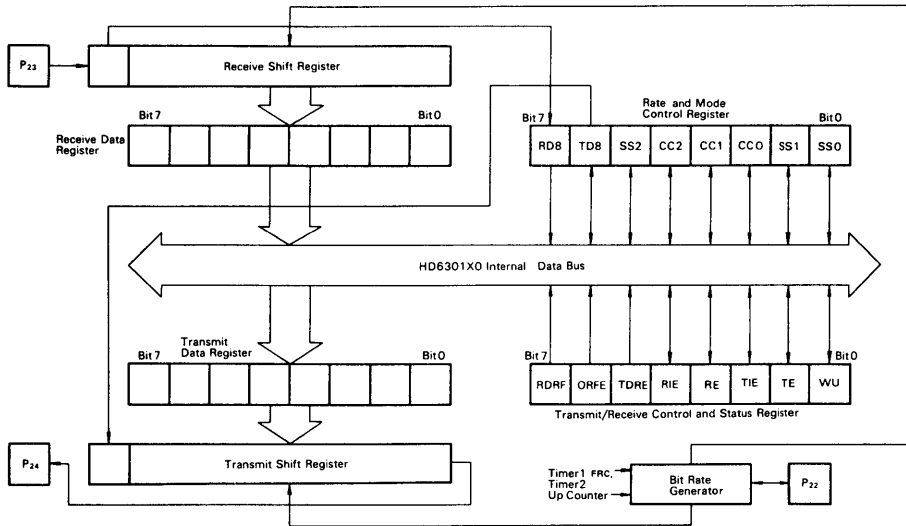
$P_{23}$

Receive Shift Register

Bit 7

Bit 0

Receive Data Register

Rate and Mode Control Register

Bit 7

Bit 0

| RD8 | TD8 | SS2 | CC2 | CC1 | CC0 | SS1 | SS0 |
|---|---|---|---|---|---|---|---|

HD6301X0 Internal Data Bus

Transmit Data Register

Bit 7

Bit 0

Bit 7

Bit 0

| RDRF | ORFE | TDRE | RIE | RE | TIE | TE | WU |
|---|---|---|---|---|---|---|---|

Transmit/Receive Control and Status Register

$P_{24}$

Transmit Shift Register

Timer1 FRC, Timer2 Up Counter

Bit Rate Generator

$P_{22}$